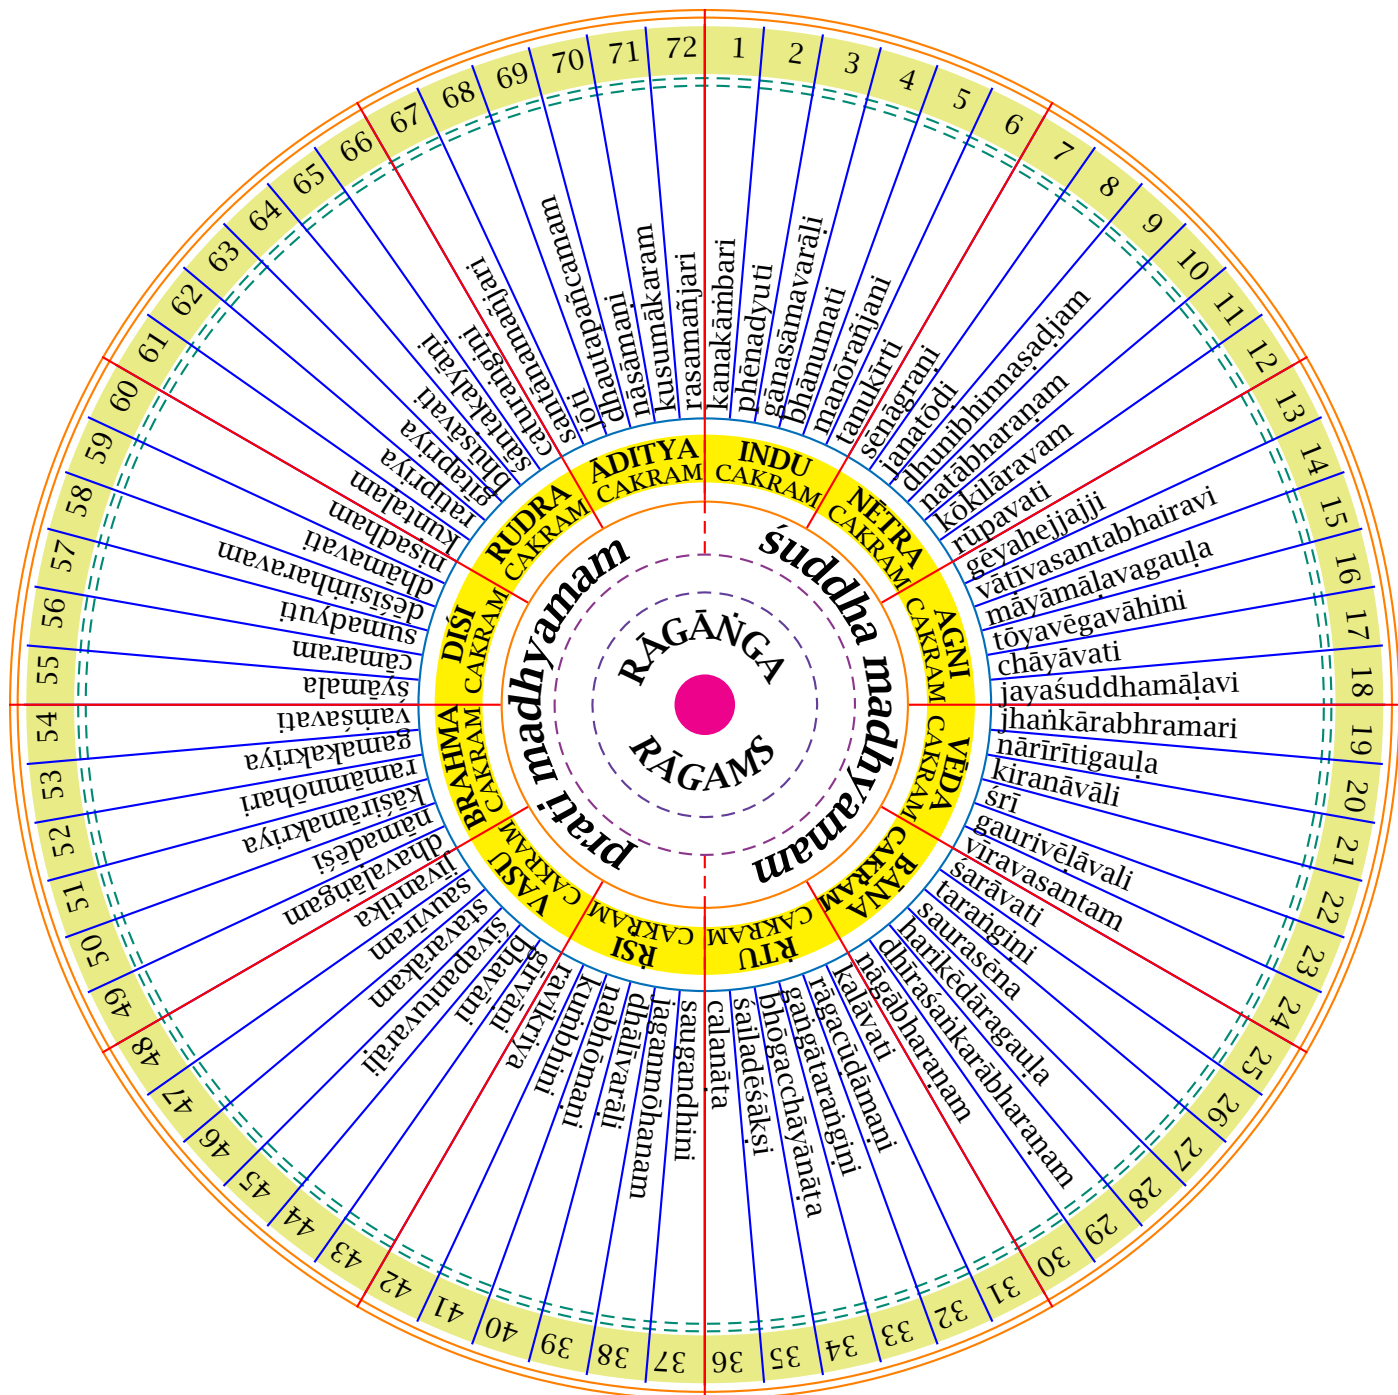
RĀGĀṄGA RĀGAMS

śuddha madhyamam

prati madhyamam

INDU CAKRAM
NETRA CAKRAM
AGNI CAKRAM
VĒDA CAKRAM
BĀṆA CAKRAM
ṚTU CAKRAM
ṚṢI CAKRAM
VASU CAKRAM
BRAHMA CAKRAM
DIŚI CAKRAM
RUDRA CAKRAM
ĀDITYA CAKRAM

1 kanakāṃbari
2 phēnadyuti
3 gānasāmavarāḷi
4 bhānumati
5 manōrañjani
6 tanukīrti
7 sēnāgraṇi
8 janatōḍi
9 dhunibhinnaṣaḍjam
10 naṭābharaṇam
11 kōkilāravam
12 rūpavati
13 gēyahejjajji
14 vāṭīvasantabhairavi
15 māyāmāḷavagauḷa
16 tōyavēgavāhini
17 chāyāvati
18 jayaśuddhamāḷavi
19 jhaṅkārabhramari
20 nārīrītigauḷa
21 kiraṇāvāḷi
22 śrī
23 gaurivēḷāvali
24 vīravasantam
25 śarāvati
26 taraṅgiṇi
27 saurasēna
28 harikēdāragauḷa
29 dhīraśaṅkarābharaṇam
30 nāgābharaṇam
31 kalāvati
32 rāgacūḍāmaṇi
33 gaṅgātaraṅgiṇi
34 bhōgacchāyānāṭa
35 śailadēśākṣi
36 calanāṭa
37 saugandhini
38 jagammōhanam
39 dhāḷivarāḷi
40 nabhōmaṇi
41 kuṃbhini
42 ravikriya
43 gīrvāṇi
44 bhavāni
45 śivapantuvarāḷi
46 stavarājam
47 sauvīram
48 jīvantika
49 dhavaḷāṅgam
50 nāmadēśi
51 kāśirāmakriya
52 ramāmnōhari
53 gamakakriya
54 vaṃśavati
55 śyāmala
56 cāmaram
57 sumadyuti
58 dēśisiṃharavam
59 dhāmavati
60 niṣadham
61 kuntalam
62 ratipriya
63 gītapriya
64 bhūṣāvati
65 śāntakalyāṇi
66 caturaṅgiṇi
67 santānamañjari
68 jōti
69 dhautapañcamam
70 nāsāmaṇi
71 kusumākaram
72 rasamañjari